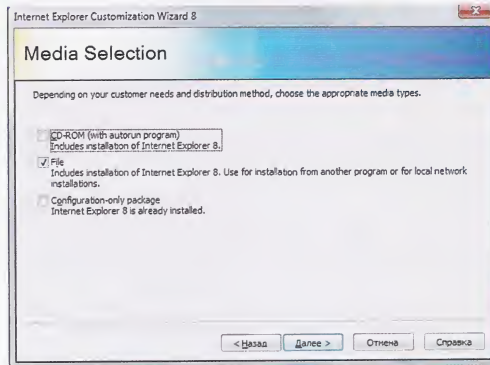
Internet Explorer Customization Wizard 8

Media Selection

Depending on your customer needs and distribution method, choose the appropriate media types.

CD-ROM (with autorun program)
Includes installation of Internet Explorer 8.

File
Includes installation of Internet Explorer 8. Use for installation from another program or for local network installations.

Configuration-only package
Internet Explorer 8 is already installed.

< Назад
Далее >
Отмена
Справка